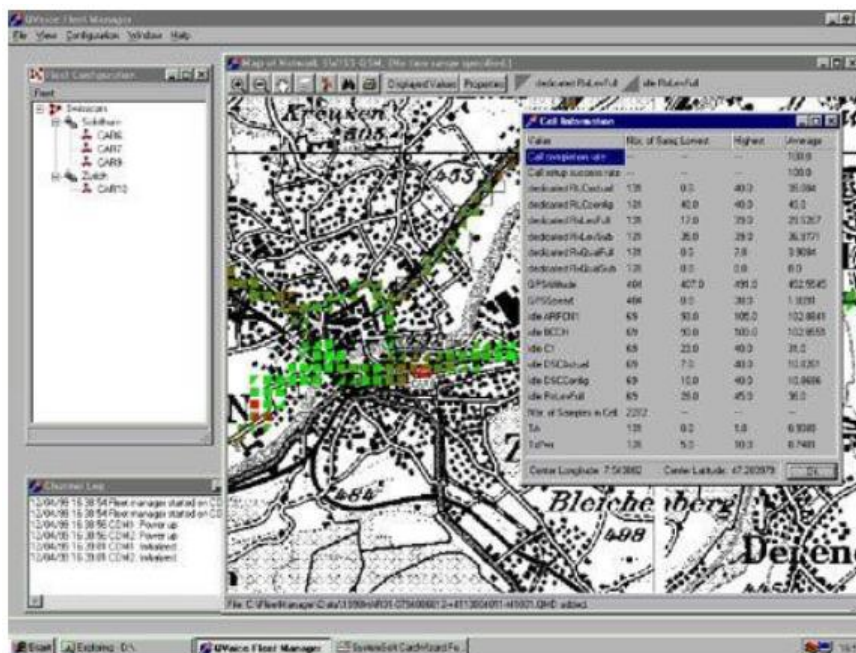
QVoice Fleet Manager
File View Configuration Window Help

Fleet Configuration
Fleet
Swisscars
Solothurn
CAR6
CAR7
CAR9
Zurich
CAR10

Map of Horriwil, 51x155 GSM, (No time range specified)
Displayed Values Properties dedicated RxLevFull idle RxLevFull

Cell Information

| Value | Nbr. of Samp. Lowest | | Highest | Average |
|---|---|---|---|---|
| Call completion rate | -- | -- | -- | 100.0 |
| Call setup success rate | -- | -- | -- | 100.0 |
| dedicated RLCactual | 128 | 0.0 | 40.0 | 35.094 |
| dedicated RLConfig | 128 | 40.0 | 40.0 | 40.0 |
| dedicated RxLevFull | 128 | 17.0 | 39.0 | 29.5267 |
| dedicated RxLevSub | 128 | 26.0 | 39.0 | 36.3771 |
| dedicated RxQualFull | 128 | 0.0 | 7.0 | 3.9094 |
| dedicated RxQualSub | 128 | 0.0 | 0.0 | 0.0 |
| GPSAltitude | 484 | 407.0 | 498.0 | 452.5645 |
| GPSSpeed | 484 | 0.0 | 38.0 | 1.9298 |
| idle ARFCN1 | 69 | 50.0 | 105.0 | 102.8841 |
| idle BCCH | 69 | 50.0 | 500.0 | 102.8555 |
| idle C1 | 69 | 23.0 | 40.0 | 31.0 |
| idle DSCactual | 69 | 7.0 | 40.0 | 10.8261 |
| idle DSCConfig | 69 | 10.0 | 40.0 | 10.8696 |
| idle RxLevFull | 65 | 25.0 | 45.0 | 36.0 |
| Nbr. of Samples in Cell | 2202 | | | |
| TA | 128 | 0.0 | 1.0 | 6.9380 |
| TxPwr | 128 | 5.0 | 10.0 | 6.7481 |

Center Longitude: 7.5K3682 Center Latitude: 47.283979 OK

Kreuzen
Bleichenberg
Derend
498

Channel Log
12/04/99 16:38:54 Fleet manager started on CO
12/04/99 16:38:54 Fleet manager started on CO
12/04/99 16:38:56 CD41: Power up
12/04/99 16:38:56 CD42: Power up
12/04/99 16:39:01 CD41: Initialized
12/04/99 16:39:01 CD42: Initialized

File: C:\FleetManager\Data\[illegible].QHD added.

Start Exploring - D:\ QVoice Fleet Manager SystemSoft CardWizard Fo